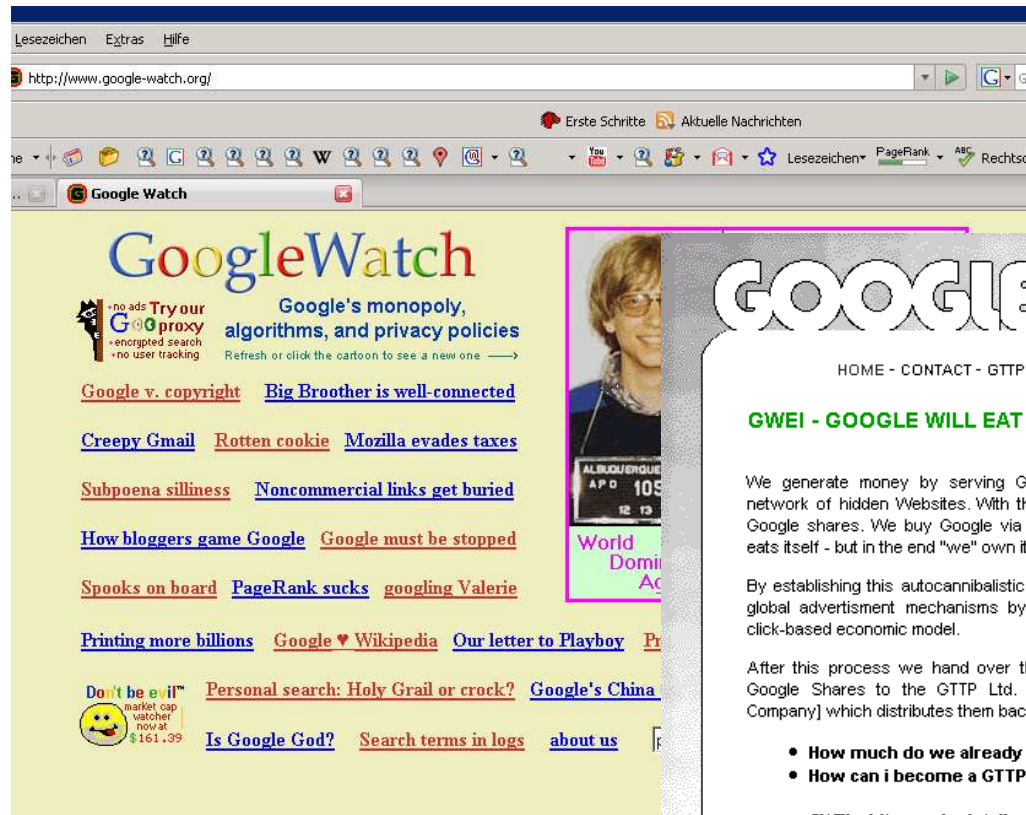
Lesezeichen Extras Hilfe

http://www.google-watch.org/

Erste Schritte Aktuelle Nachrichten

Lesezeichen PageRank Rechts

Google Watch

GoogleWatch

•no ads Try our G proxy •encrypted search •no user tracking

Google's monopoly, algorithms, and privacy policies

Refresh or click the cartoon to see a new one ——>

Google v. copyright Big Broother is well-connected

Creepy Gmail Rotten cookie Mozilla evades taxes

Subpoena silliness Noncommercial links get buried

How bloggers game Google Google must be stopped

Spooks on board PageRank sucks googling Valerie

Printing more billions Google ♥ Wikipedia Our letter to Playboy Pr

Don't be evil™ market cap watcher now at $161.39

Personal search: Holy Grail or crock? Google's China

Is Google God? Search terms in logs about us

ALBUQUERQUE APD 105 12 13

World Domi A

GOOGL

HOME - CONTACT - GTTP

GWEI - GOOGLE WILL EAT

We generate money by serving G network of hidden Websites. With th Google shares. We buy Google via eats itself - but in the end "we" own i

By establishing this autocannibalistic global advertisment mechanisms by click-based economic model.

After this process we hand over th Google Shares to the GTTP Ltd. Company] which distributes them bac

• How much do we already
• How can i become a GTTP